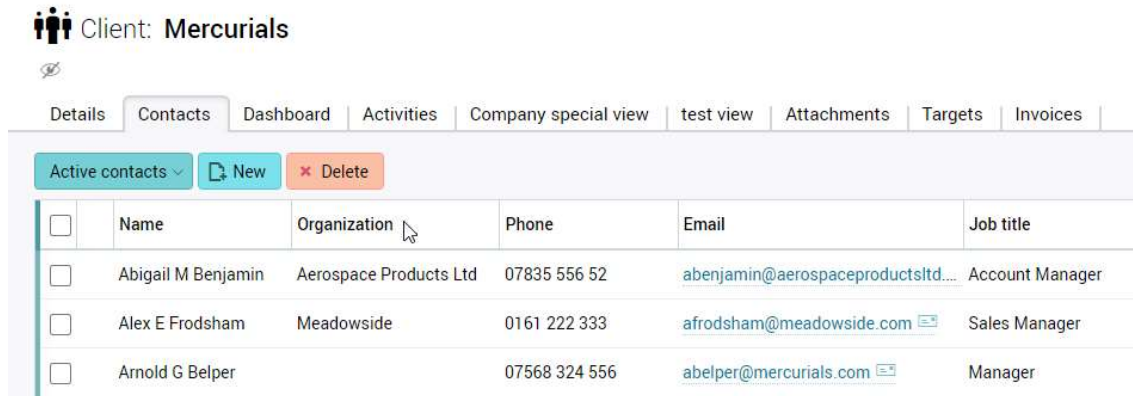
Client: Mercurials

Details | Contacts | Dashboard | Activities | Company special view | test view | Attachments | Targets | Invoices

Active contacts | New | × Delete

| | Name | Organization | Phone | Email | Job title |
|---|---|---|---|---|---|
| | Abigail M Benjamin | Aerospace Products Ltd | 07835 556 52 | abenjamin@aerospaceproductsltd.... | Account Manager |
| | Alex E Frodsham | Meadowside | 0161 222 333 | afrodsham@meadowside.com | Sales Manager |
| | Arnold G Belper | | 07568 324 556 | abelper@mercurials.com | Manager |